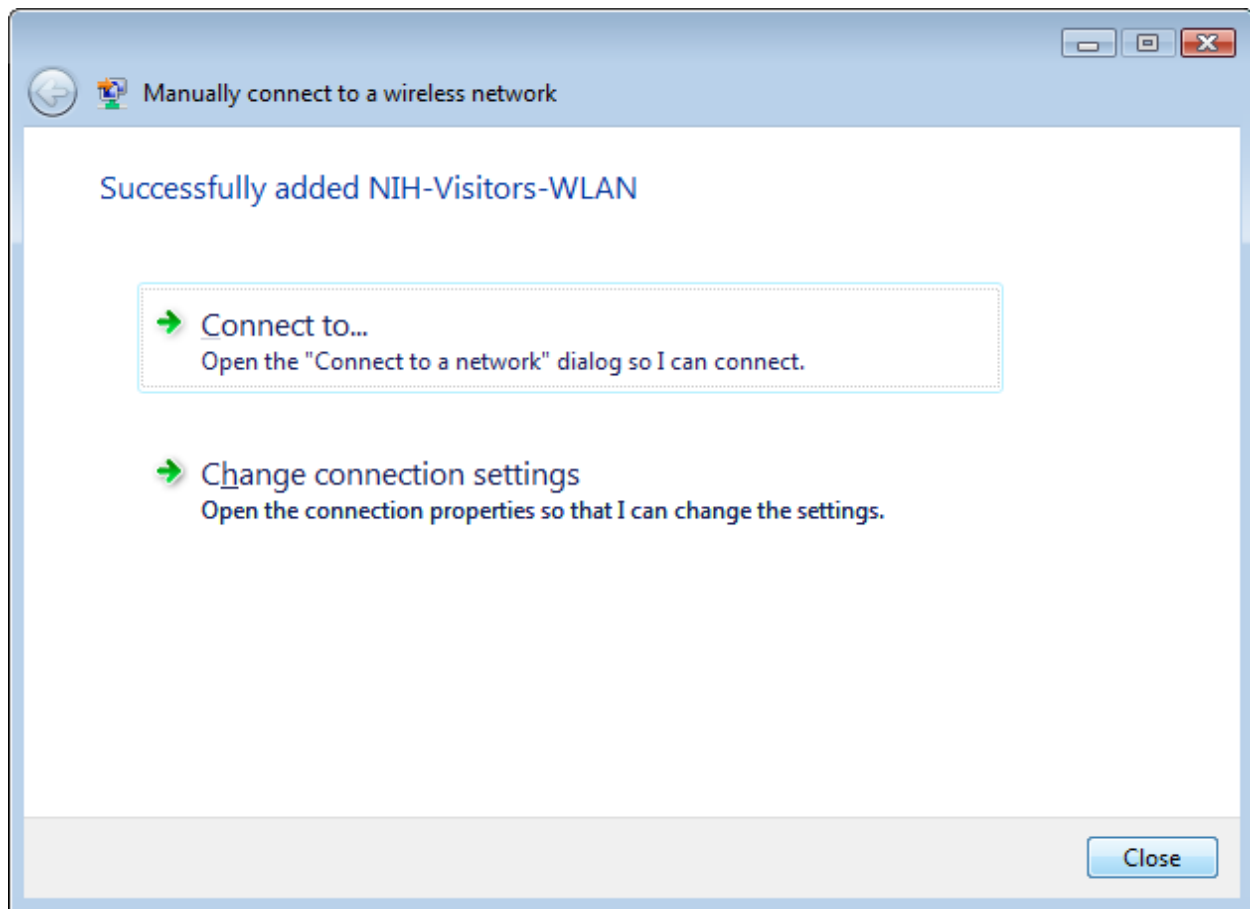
Manually connect to a wireless network

Successfully added NIH-Visitors-WLAN

Connect to...
Open the "Connect to a network" dialog so I can connect.

Change connection settings
Open the connection properties so that I can change the settings.

Close